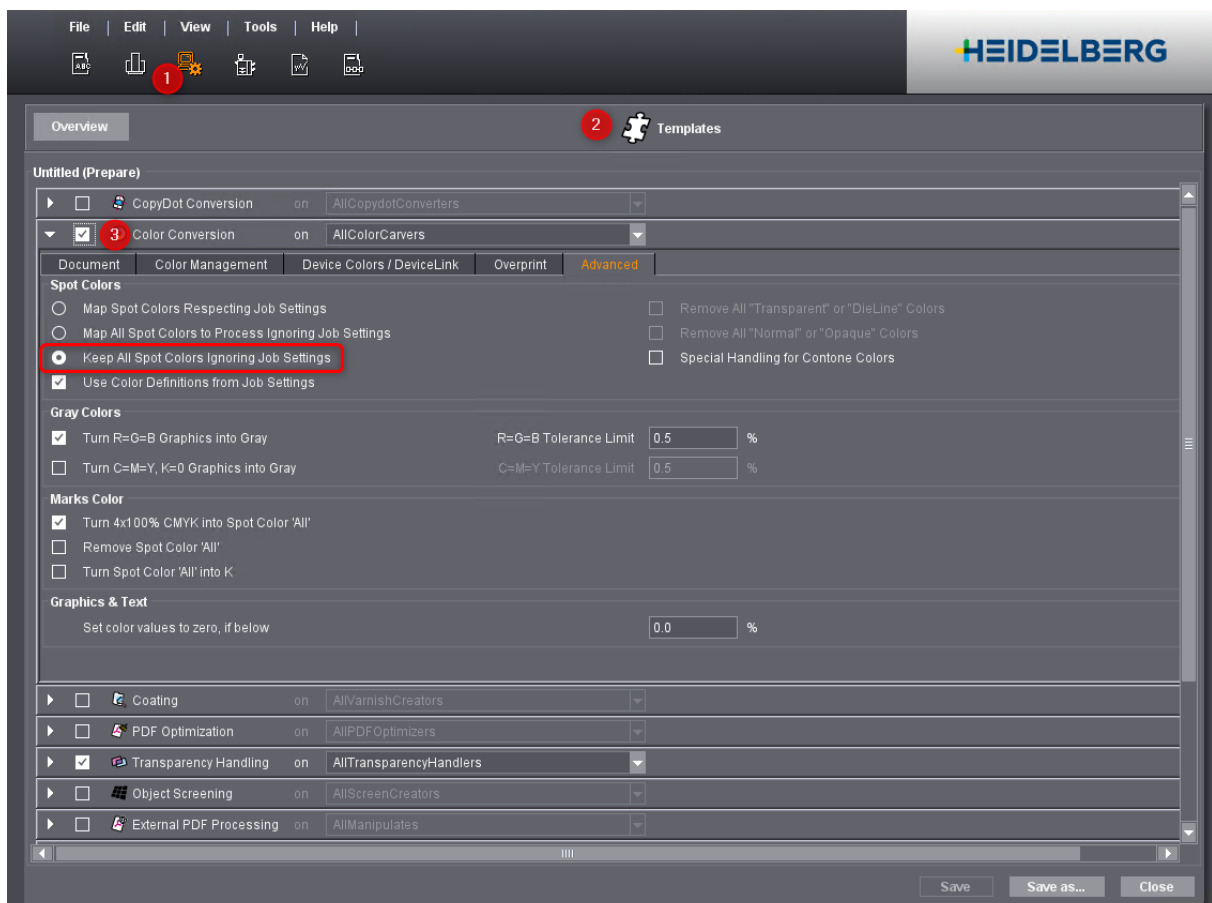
File | Edit | View | Tools | Help |

1

HEIDELBERG

Overview

2 Templates

Untitled (Prepare)

CopyDot Conversion on AllCopydotConverters

3 Color Conversion on AllColorCarvers

Document | Color Management | Device Colors / DeviceLink | Overprint | Advanced

Spot Colors

Map Spot Colors Respecting Job Settings

Map All Spot Colors to Process Ignoring Job Settings

Keep All Spot Colors Ignoring Job Settings

Use Color Definitions from Job Settings

Remove All "Transparent" or "DieLine" Colors

Remove All "Normal" or "Opaque" Colors

Special Handling for Contone Colors

Gray Colors

Turn R=G=B Graphics into Gray R=G=B Tolerance Limit 0.5 %

Turn C=M=Y, K=0 Graphics into Gray C=M=Y Tolerance Limit 0.5 %

Marks Color

Turn 4x100% CMYK into Spot Color 'All'

Remove Spot Color 'All'

Turn Spot Color 'All' into K

Graphics & Text

Set color values to zero, if below 0.0 %

Coating on AllVarnishCreators

PDF Optimization on AllPDFOptimizers

Transparency Handling on AllTransparencyHandlers

Object Screening on AllScreenCreators

External PDF Processing on AllManipulates

Save Save as... Close